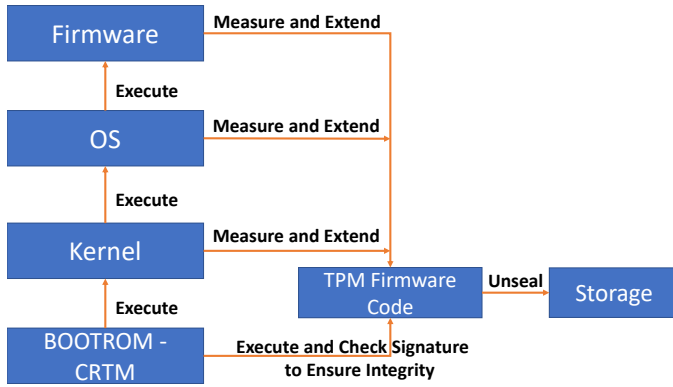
Firmware

Measure and Extend

Execute

OS

Measure and Extend

Execute

Kernel

Measure and Extend

TPM Firmware Code

Unseal

Storage

Execute

BOOTROM - CRTM

Execute and Check Signature to Ensure Integrity